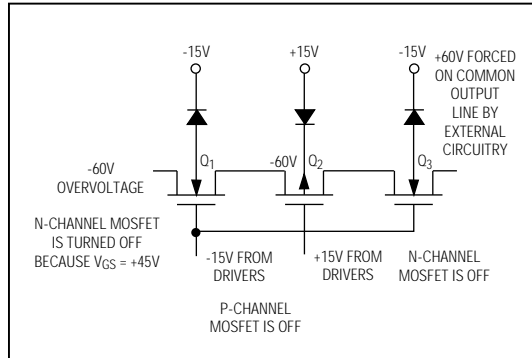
-15V
+15V
-15V
+60V FORCED ON COMMON OUTPUT LINE BY EXTERNAL CIRCUITRY

-60V OVERVOLTAGE
$Q_1$
-60V
$Q_2$
$Q_3$

N-CHANNEL MOSFET IS TURNED OFF BECAUSE $V_{GS}$ = +45V

-15V FROM DRIVERS

+15V FROM DRIVERS

N-CHANNEL MOSFET IS OFF

P-CHANNEL MOSFET IS OFF